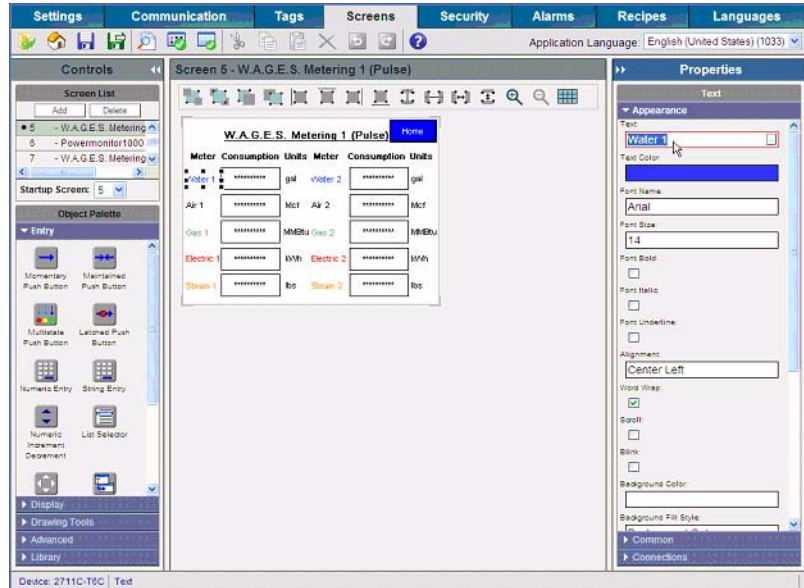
Settings | Communication | Tags | Screens | Security | Alarms | Recipes | Languages

Application Language: English (United States) (1033)

Controls

Screen List

Add | Delete

5 - W.A.G.E.S. Metering
6 - Powermonitor1000
7 - W.A.G.E.S. Metering

Startup Screen: 5

Object Palette

Entry

Momentary Push Button
Maintained Push Button
Multistate Push Button
Latched Push Button
Numeric Entry
String Entry
Numeric Increment Decrement
List Selector

Display
Drawing Tools
Advanced
Library

Screen 5 - W.A.G.E.S. Metering 1 (Pulse)

W.A.G.E.S. Metering 1 (Pulse)

Home

| Meter | Consumption | Units | Meter | Consumption | Units |
|---|---|---|---|---|---|
| Water 1 | ********* | gal | Water 2 | ********* | gal |
| Air 1 | ********* | Mcf | Air 2 | ********* | Mcf |
| Gas 1 | ********* | MMBtu | Gas 2 | ********* | MMBtu |
| Electric 1 | ********* | kWh | Electric 2 | ********* | kWh |
| Steam 1 | ********* | lbs | Steam 2 | ********* | lbs |

Properties

Text

Appearance

Text:
Water 1

Text Color:

Font Name:
Arial

Font Size:
14

Font Bold:

Font Italic:

Font Underline:

Alignment:
Center Left

Word Wrap:

Scroll:

Blink:

Background Color:

Background Fill Style:

Common
Connections

Device: 2711C-T6C | Text